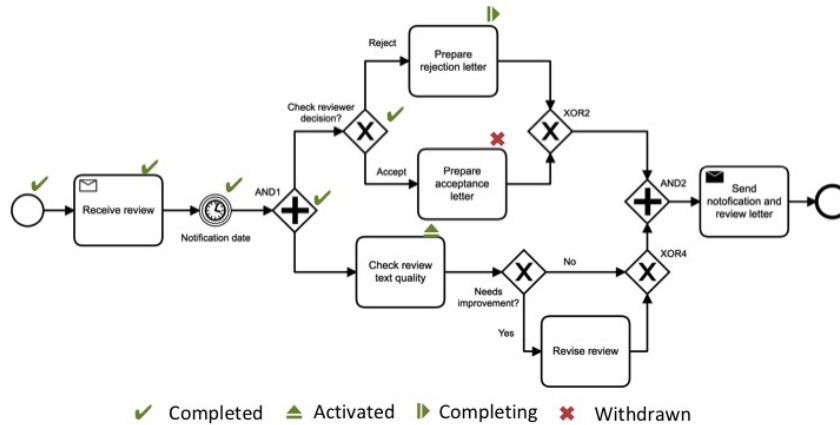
Reject

Prepare rejection letter

Check reviewer decision?

XOR2

Accept

Prepare acceptance letter

Receive review

Notification date

AND1

AND2

Send notofication and review letter

Check review text quality

No

XOR4

Needs improvement?

Yes

Revise review

Completed Activated Completing Withdrawn